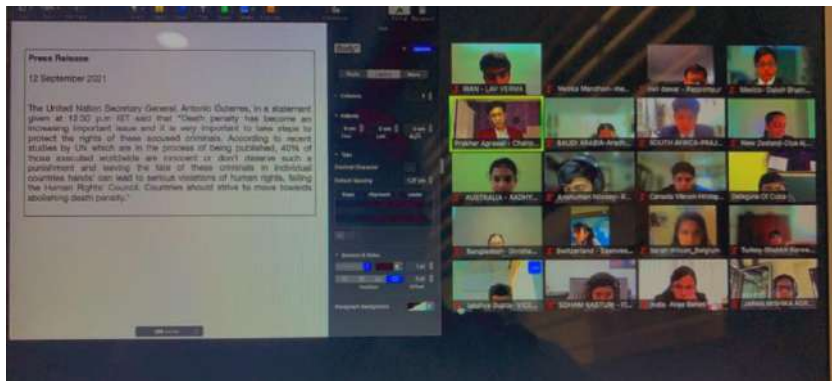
Press Release

12 September 2021

The United Nation Secretary General, Antonio Guterres, in a statement given at 10:50 p.m IST said that "Death penalty has become an increasing important issue and it is very important to take steps to protect the rights of these accused criminals. According to recent studies by UN which are in the process of being published, 40% of those executed worldwide are innocent or don't deserve such a punishment and leaving the fate of these criminals in individual countries hands' can lead to serious violations of human rights, failing the Human Rights' Council. Countries should strive to move towards abolishing death penalty."

IRAN - LAY VERMA
Vedika Mandhani - me...
Kavi dewal - Rapporteur
Mexico- Daksh Bhatn...
Prakhar Agrawal - Chairp...
SAUDI ARABIA-Arsh...
SOUTH AFRICA-PRAJ...
New Zealand-Diya M...
AUSTRALIA - AADHY...
Anshuman Hooley- R...
Canada Vikram Hinda...
Delegate Of Cuba
Bangladesh- Shristha...
Switzerland - Tanmay...
Israel-Vihaan_Bangum
Turkey-Shaikh Banee...
SOHAM SAXTUR - C...
India - Anya Bahal
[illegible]